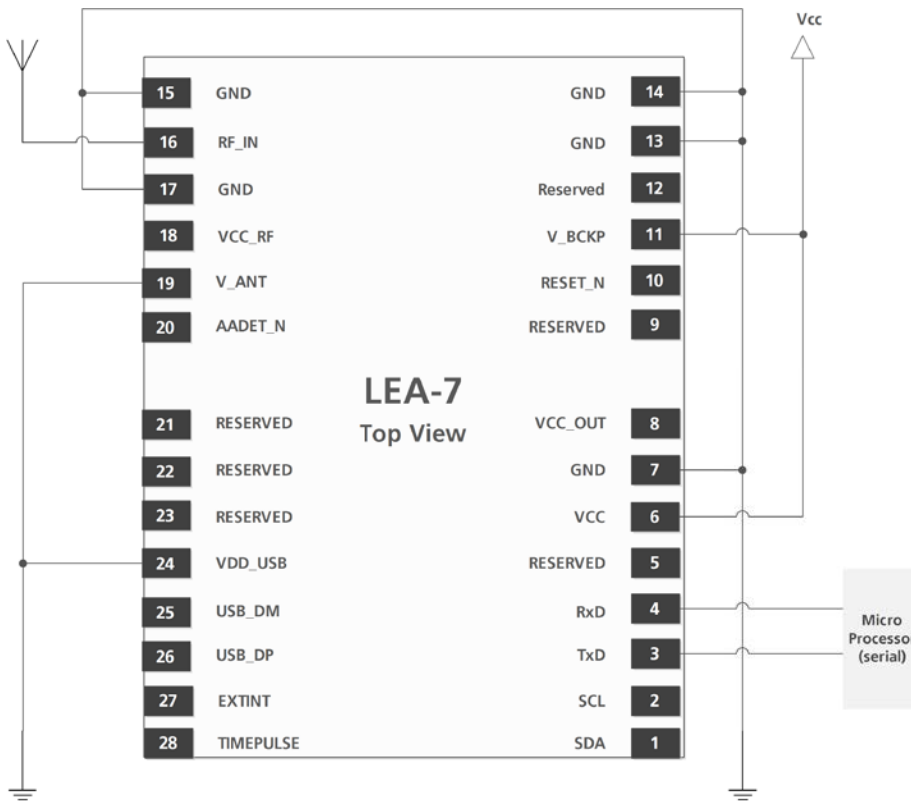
Vcc

15 GND
16 RF_IN
17 GND
18 VCC_RF
19 V_ANT
20 AADET_N

GND 14
GND 13
Reserved 12
V_BCKP 11
RESET_N 10
RESERVED 9

LEA-7
Top View

21 RESERVED
22 RESERVED
23 RESERVED
24 VDD_USB
25 USB_DM
26 USB_DP
27 EXTINT
28 TIMEPULSE

VCC_OUT 8
GND 7
VCC 6
RESERVED 5
RxD 4
TxD 3
SCL 2
SDA 1

Micro Processo (serial)